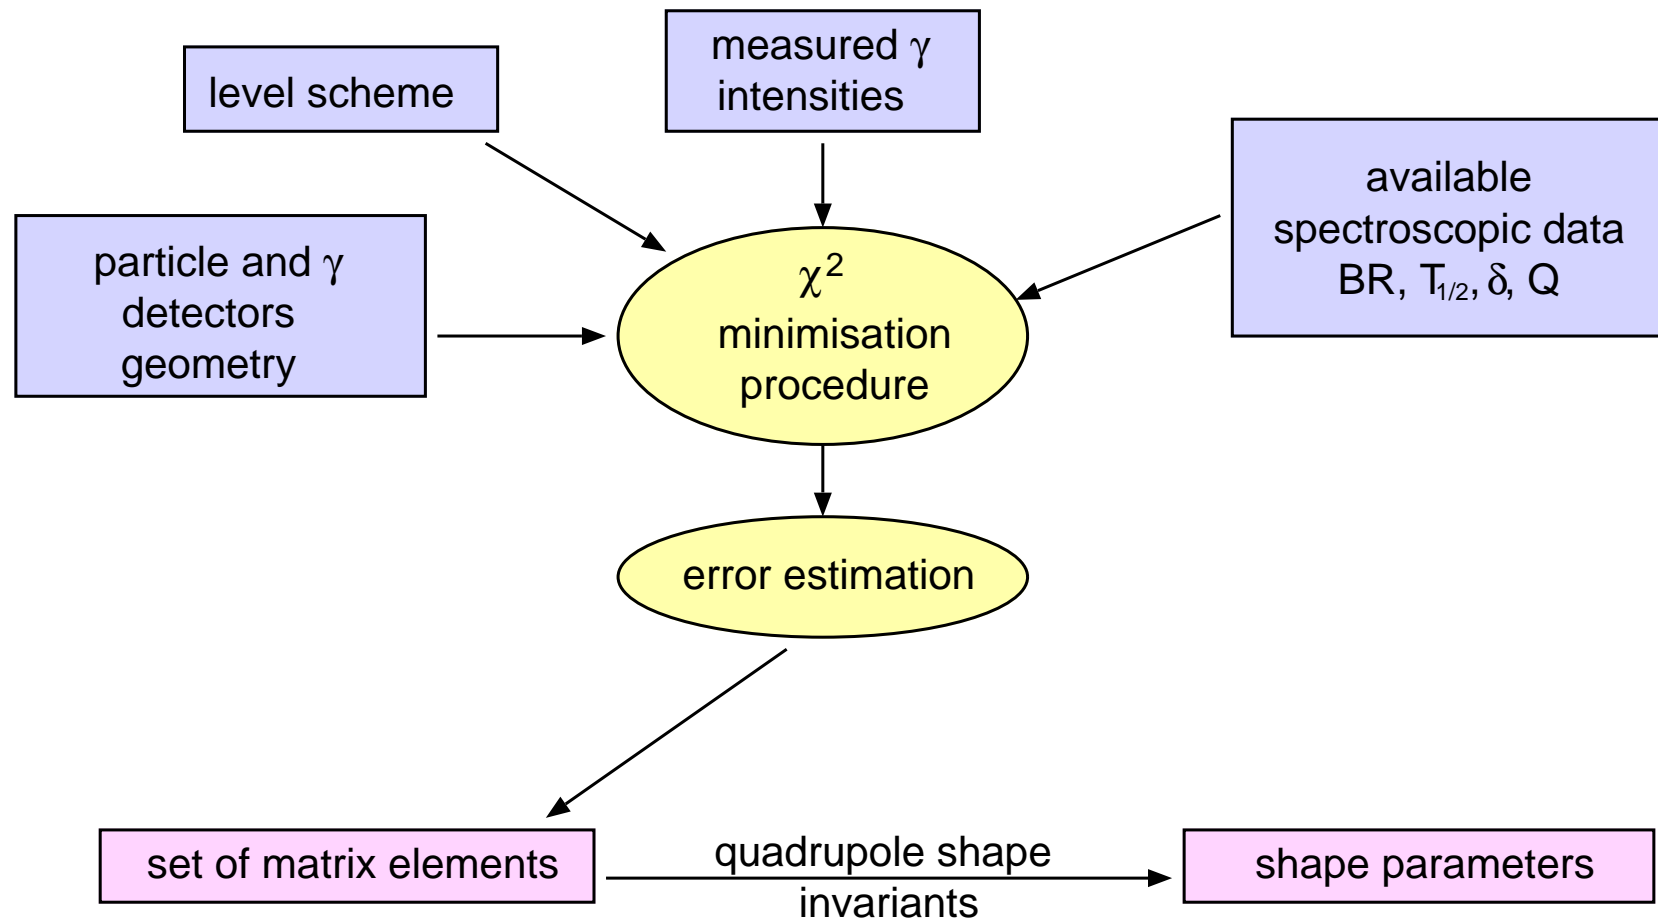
level scheme

measured $\gamma$ intensities

particle and $\gamma$ detectors geometry

available spectroscopic data BR, $T_{1/2}$, $\delta$, Q

$\chi^2$ minimisation procedure

error estimation

set of matrix elements

quadrupole shape invariants

shape parameters